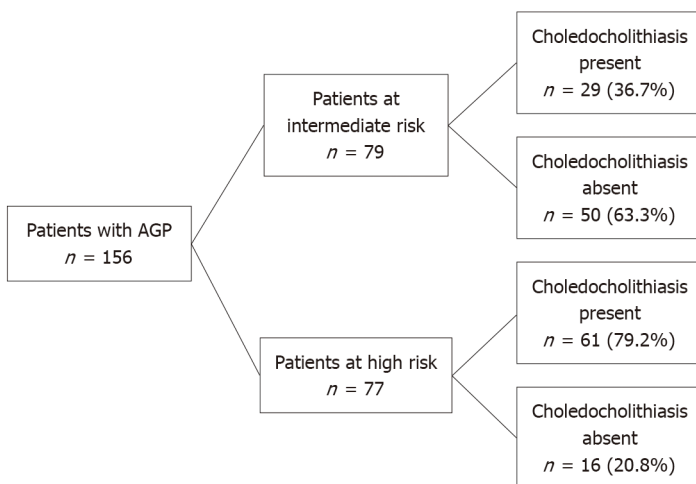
Patients with AGP
$n$ = 156

Patients at intermediate risk
$n$ = 79

Choledocholithiasis present
$n$ = 29 (36.7%)

Choledocholithiasis absent
$n$ = 50 (63.3%)

Patients at high risk
$n$ = 77

Choledocholithiasis present
$n$ = 61 (79.2%)

Choledocholithiasis absent
$n$ = 16 (20.8%)